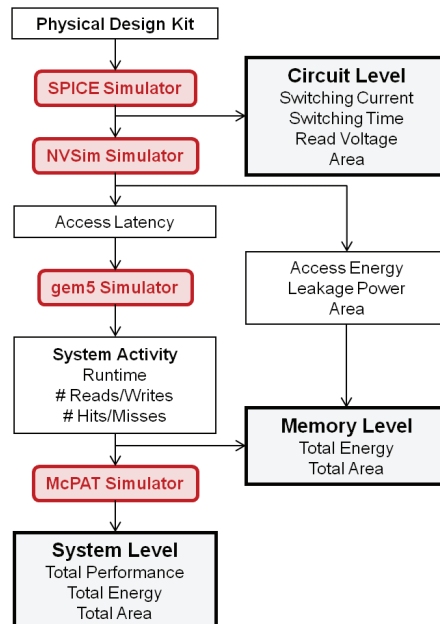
Physical Design Kit

SPICE Simulator

Circuit Level
Switching Current
Switching Time
Read Voltage
Area

NVSim Simulator

Access Latency

gem5 Simulator

Access Energy
Leakage Power
Area

System Activity
Runtime
# Reads/Writes
# Hits/Misses

Memory Level
Total Energy
Total Area

McPAT Simulator

System Level
Total Performance
Total Energy
Total Area